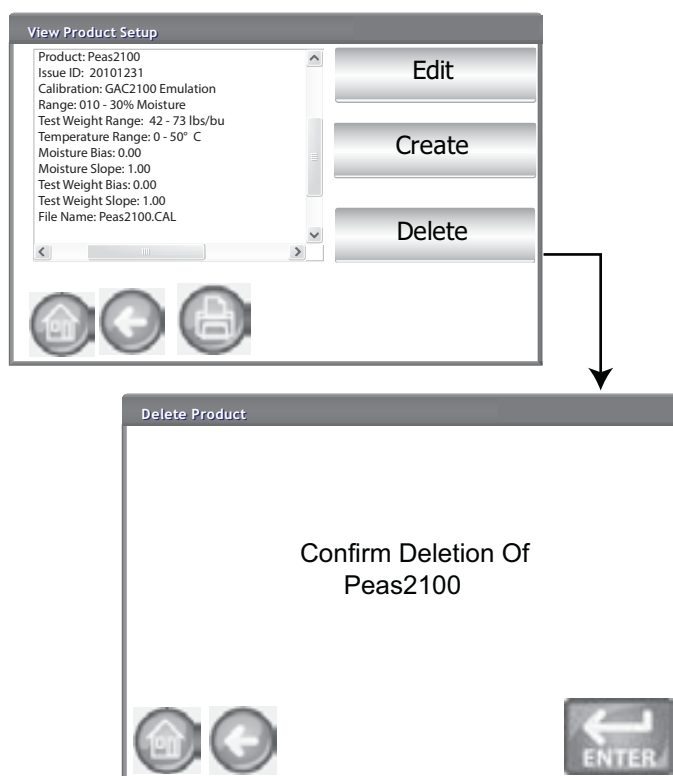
View Product Setup

Product: Peas2100
Issue ID: 20101231
Calibration: GAC2100 Emulation
Range: 010 - 30% Moisture
Test Weight Range: 42 - 73 lbs/bu
Temperature Range: 0 - 50° C
Moisture Bias: 0.00
Moisture Slope: 1.00
Test Weight Bias: 0.00
Test Weight Slope: 1.00
File Name: Peas2100.CAL

Edit

Create

Delete

Delete Product

Confirm Deletion Of
Peas2100

ENTER